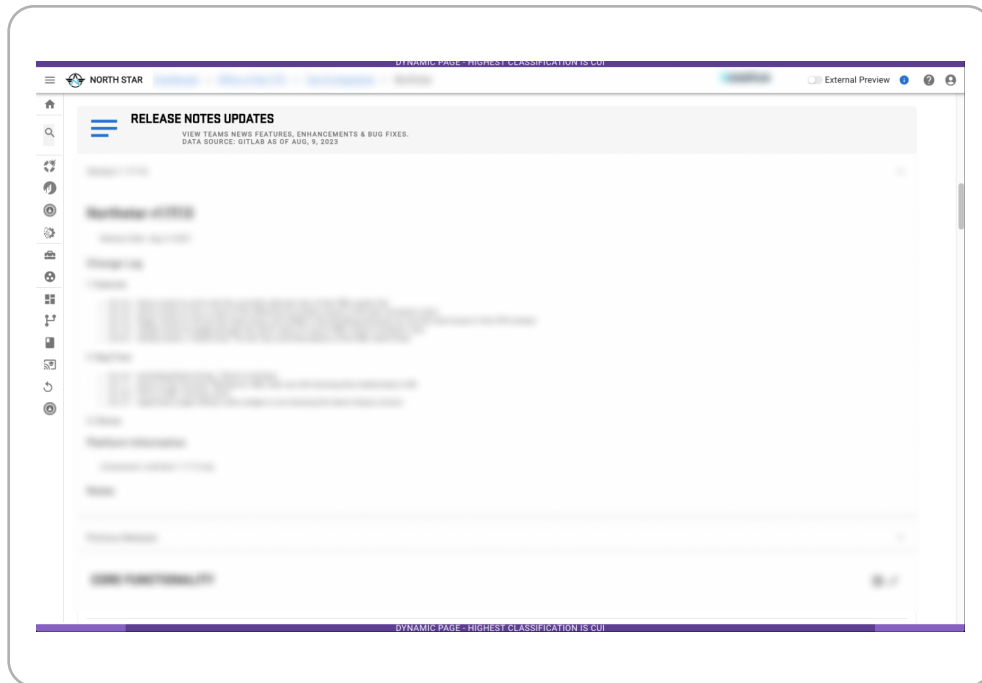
DYNAMIC PAGE - HIGHEST CLASSIFICATION IS CUI

NORTH STAR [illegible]

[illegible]

External Preview

RELEASE NOTES UPDATES

VIEW TEAMS NEWS FEATURES, ENHANCEMENTS & BUG FIXES.
DATA SOURCE: GITLAB AS OF AUG, 9, 2023

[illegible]

DYNAMIC PAGE - HIGHEST CLASSIFICATION IS CUI